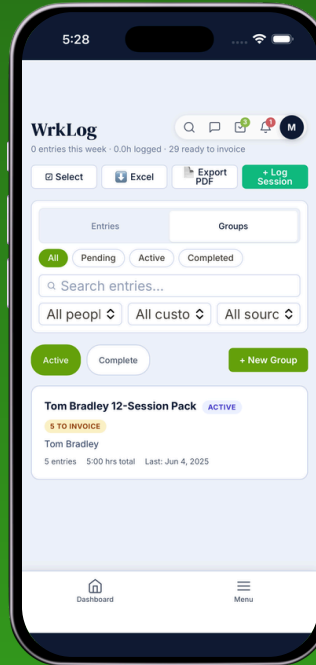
5:28

WrkLog

3 1 M

0 entries this week · 0.0h logged · 29 ready to invoice

Select

Excel

Export PDF

+ Log Session

Entries

Groups

All

Pending

Active

Completed

Search entries...

All peopl

All custo

All sourc

Active

Complete

+ New Group

Tom Bradley 12-Session Pack ACTIVE

5 TO INVOICE

Tom Bradley

5 entries 5:00 hrs total Last: Jun 4, 2025

Dashboard

Menu